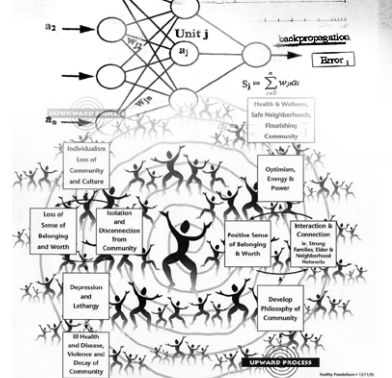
a2

Unit j

$w_{j2}$

$a_j$

backpropagation

Error j

$w_{jn}$

$S_j = \sum_{i=0}^{n} w_{ji}a_i$

an

Health & Wellness, Safe Neighborhoods, Flourishing Community

DOWNWARD SPIRAL

Individualism Loss of Community and Culture

Optimism, Energy & Power

Loss of Sense of Belonging and Worth

Isolation and Disconnection from Community

Positive Sense of Belonging & Worth

Interaction & Connection ie. Strong Families, Elder & Neighborhood Networks

Depression and Lethargy

Develop Philosophy of Community

Ill Health and Disease, Violence and Decay of Community

UPWARD PROCESS

Healthy Foundations © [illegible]